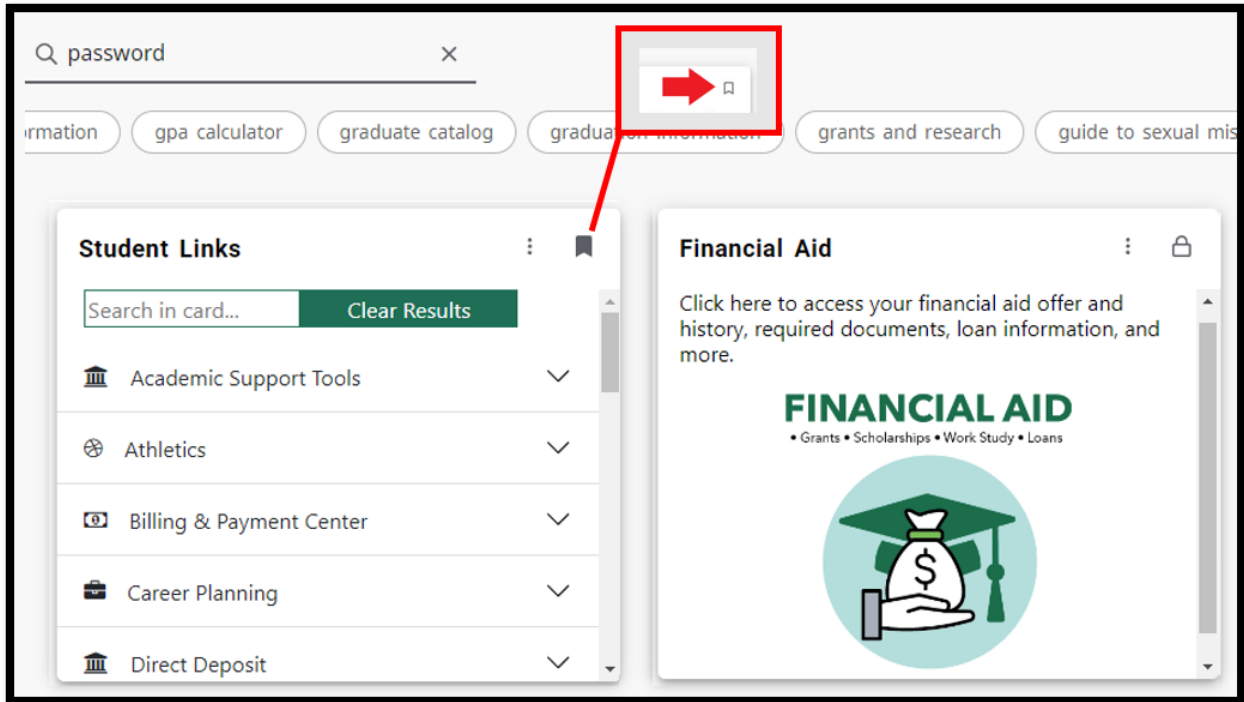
password

rmation
gpa calculator
graduate catalog
gradua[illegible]
grants and research
guide to sexual mis

Student Links

Search in card...
Clear Results

Academic Support Tools

Athletics

Billing & Payment Center

Career Planning

Direct Deposit

Financial Aid

Click here to access your financial aid offer and history, required documents, loan information, and more.

FINANCIAL AID
• Grants • Scholarships • Work Study • Loans

$